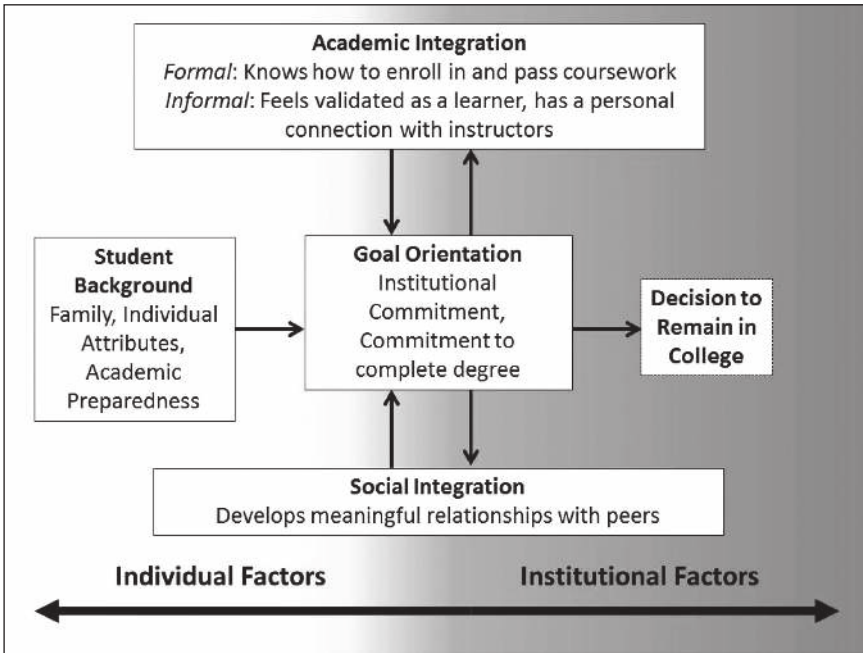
**Academic Integration**
*Formal*: Knows how to enroll in and pass coursework
*Informal*: Feels validated as a learner, has a personal connection with instructors

**Student Background**
Family, Individual Attributes, Academic Preparedness

**Goal Orientation**
Institutional Commitment, Commitment to complete degree

**Decision to Remain in College**

**Social Integration**
Develops meaningful relationships with peers

**Individual Factors**

**Institutional Factors**